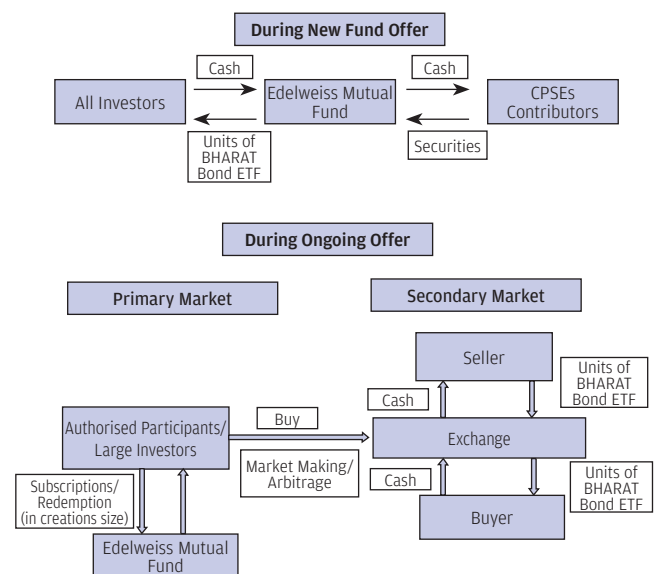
During New Fund Offer

All Investors

Cash

Units of BHARAT Bond ETF

Edelweiss Mutual Fund

Cash

Securities

CPSEs Contributors

During Ongoing Offer

Primary Market

Secondary Market

Seller

Units of BHARAT Bond ETF

Cash

Authorised Participants/ Large Investors

Buy

Exchange

Market Making/ Arbitrage

Cash

Units of BHARAT Bond ETF

Subscriptions/ Redemption (in creations size)

Buyer

Edelweiss Mutual Fund